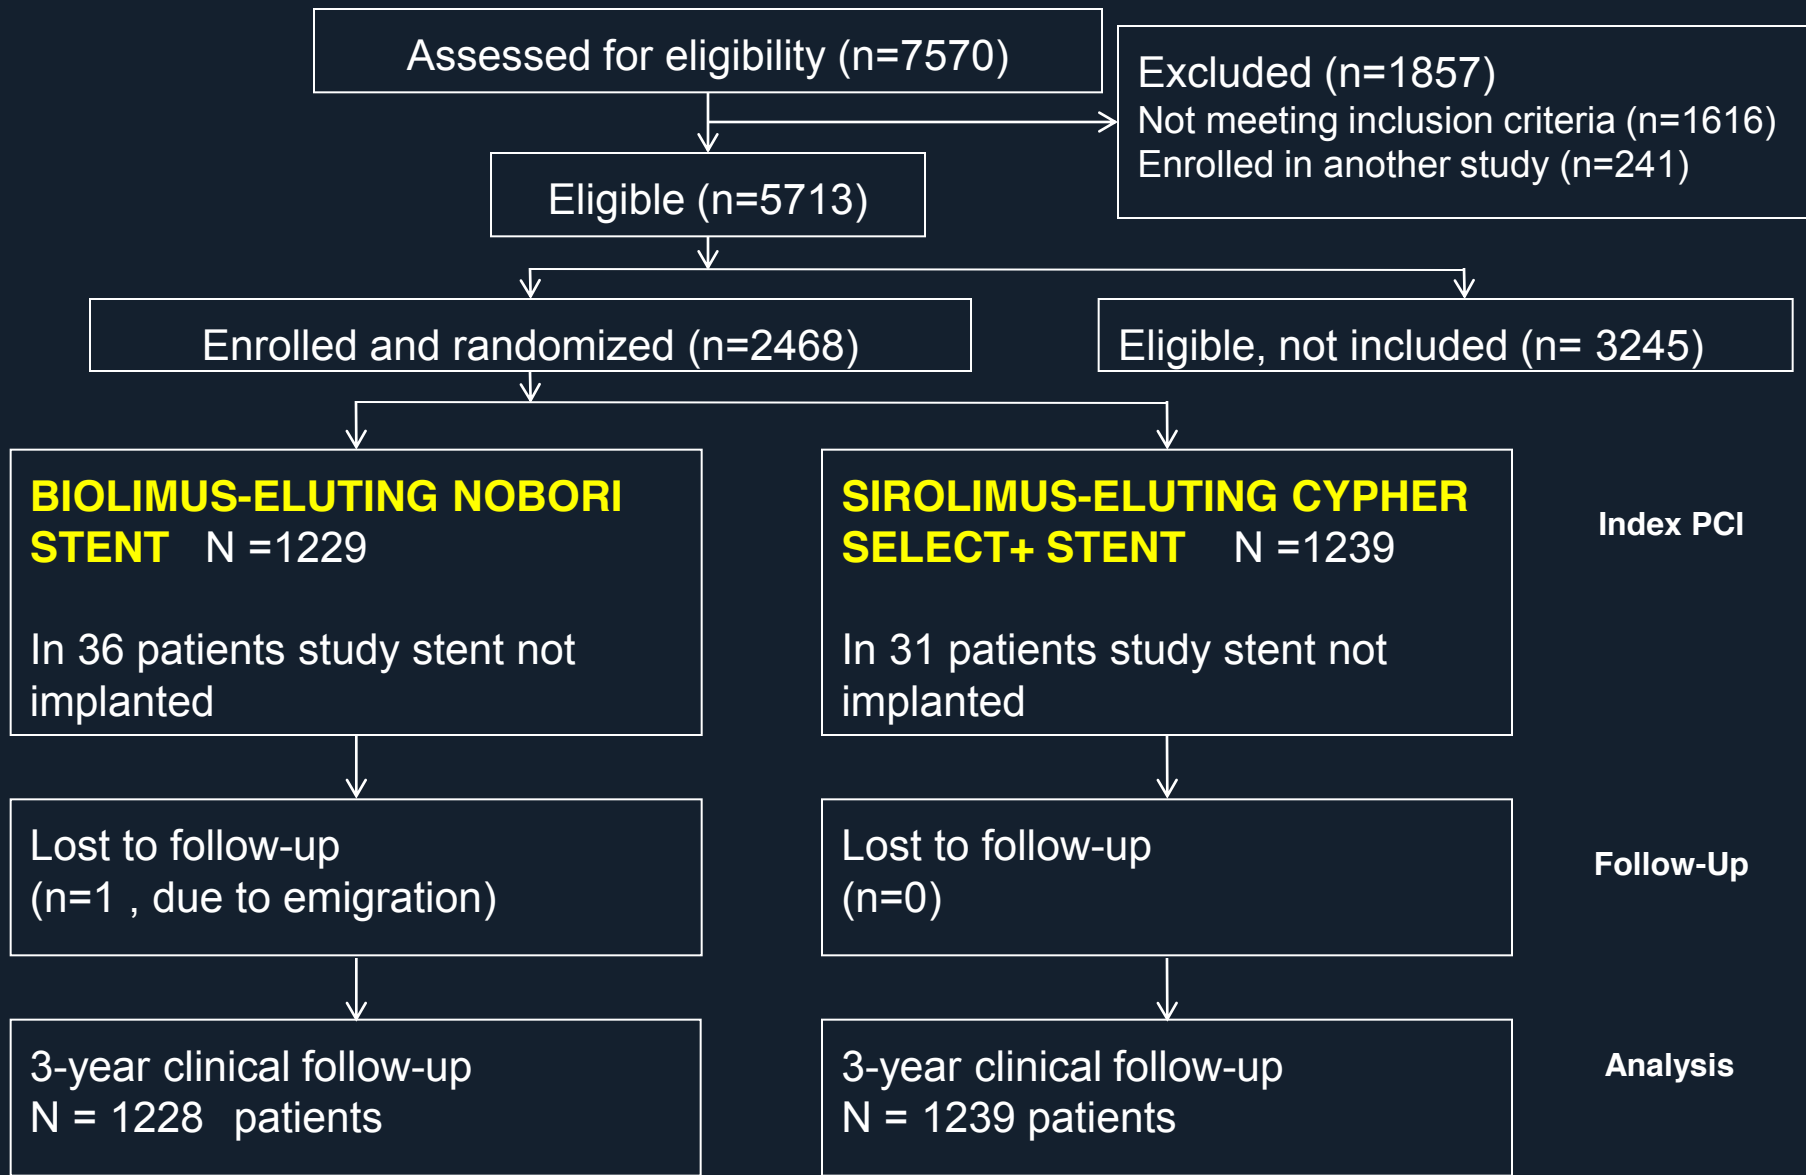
Assessed for eligibility (n=7570)

Excluded (n=1857)
Not meeting inclusion criteria (n=1616)
Enrolled in another study (n=241)

Eligible (n=5713)

Enrolled and randomized (n=2468)

Eligible, not included (n= 3245)

BIOLIMUS-ELUTING NOBORI STENT N =1229

In 36 patients study stent not implanted

SIROLIMUS-ELUTING CYPHER SELECT+ STENT N =1239

In 31 patients study stent not implanted

Index PCI

Lost to follow-up
(n=1 , due to emigration)

Lost to follow-up
(n=0)

Follow-Up

3-year clinical follow-up
N = 1228 patients

3-year clinical follow-up
N = 1239 patients

Analysis